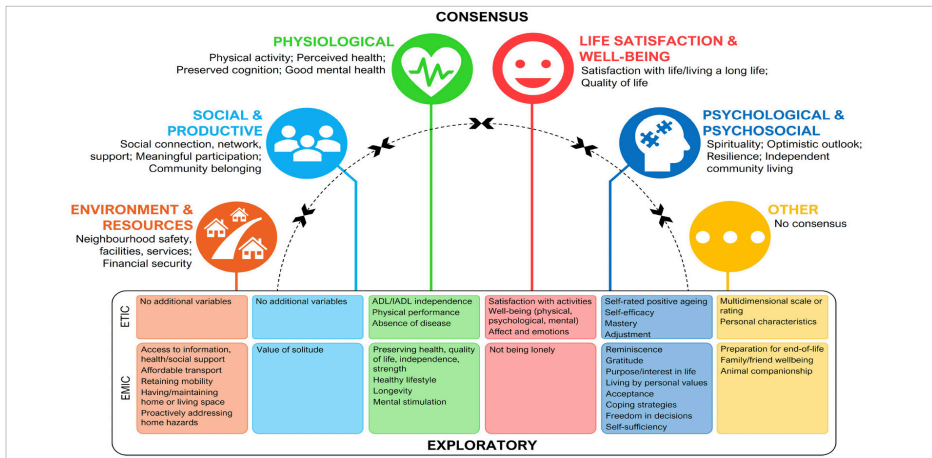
CONSENSUS

PHYSIOLOGICAL
Physical activity; Perceived health; Preserved cognition; Good mental health

LIFE SATISFACTION & WELL-BEING
Satisfaction with life/living a long life; Quality of life

SOCIAL & PRODUCTIVE
Social connection, network, support; Meaningful participation; Community belonging

PSYCHOLOGICAL & PSYCHOSOCIAL
Spirituality; Optimistic outlook; Resilience; Independent community living

ENVIRONMENT & RESOURCES
Neighbourhood safety, facilities, services; Financial security

OTHER
No consensus

ETIC

No additional variables

No additional variables

ADL/IADL independence
Physical performance
Absence of disease

Satisfaction with activities
Well-being (physical, psychological, mental)
Affect and emotions

Self-rated positive ageing
Self-efficacy
Mastery
Adjustment

Multidimensional scale or rating
Personal characteristics

EMIC

Access to information, health/social support
Affordable transport
Retaining mobility
Having/maintaining home or living space
Proactively addressing home hazards

Value of solitude

Preserving health, quality of life, independence, strength
Healthy lifestyle
Longevity
Mental stimulation

Not being lonely

Reminiscence
Gratitude
Purpose/interest in life
Living by personal values
Acceptance
Coping strategies
Freedom in decisions
Self-sufficiency

Preparation for end-of-life
Family/friend wellbeing
Animal companionship

EXPLORATORY